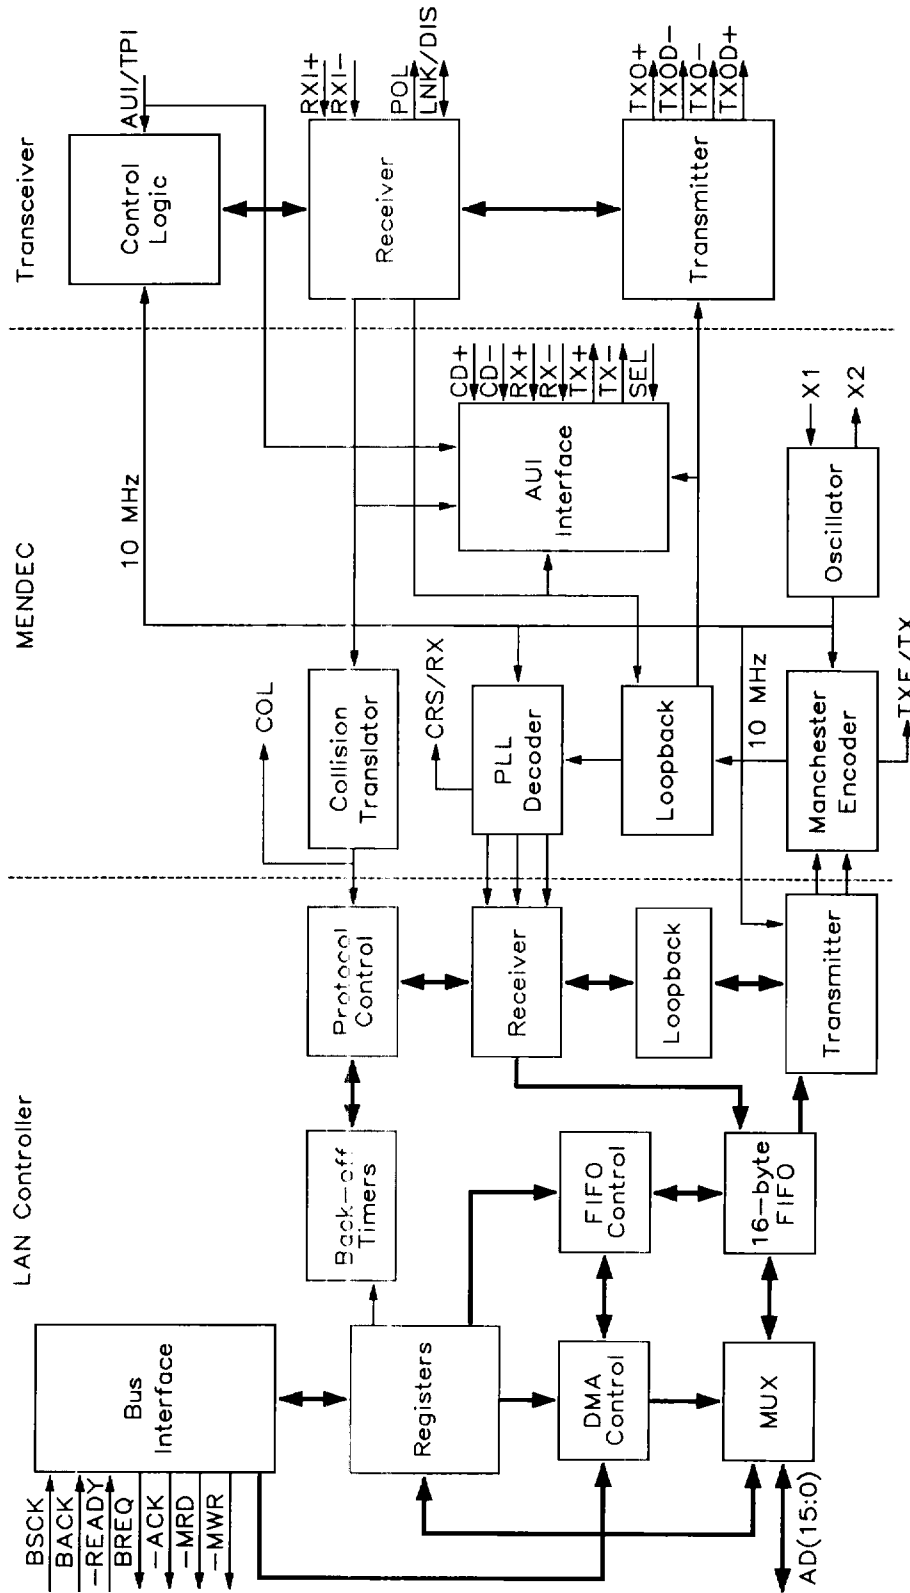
Transceiver

AUI/TPI

Control Logic

RXI+
RXI−
POL
LNK/DIS

Receiver

TXO+
TXOD−
TXO−
TXOD+

Transmitter

MENDEC

CD+
CD−
RX+
RX−
TX+
TX−
SEL

AUI Interface

10 MHz

X1
X2

Oscillator

COL

Collision Translator

CRS/RX

PLL Decoder

Loopback

10 MHz

Manchester Encoder

TXE/TX

LAN Controller

Protocol Control

Receiver

Loopback

Transmitter

Back−off Timers

FIFO Control

16−byte FIFO

Bus Interface

Registers

DMA Control

MUX

BSCK
BACK
−READY
BREQ
−ACK
−MRD
−MWR

AD(15:0)